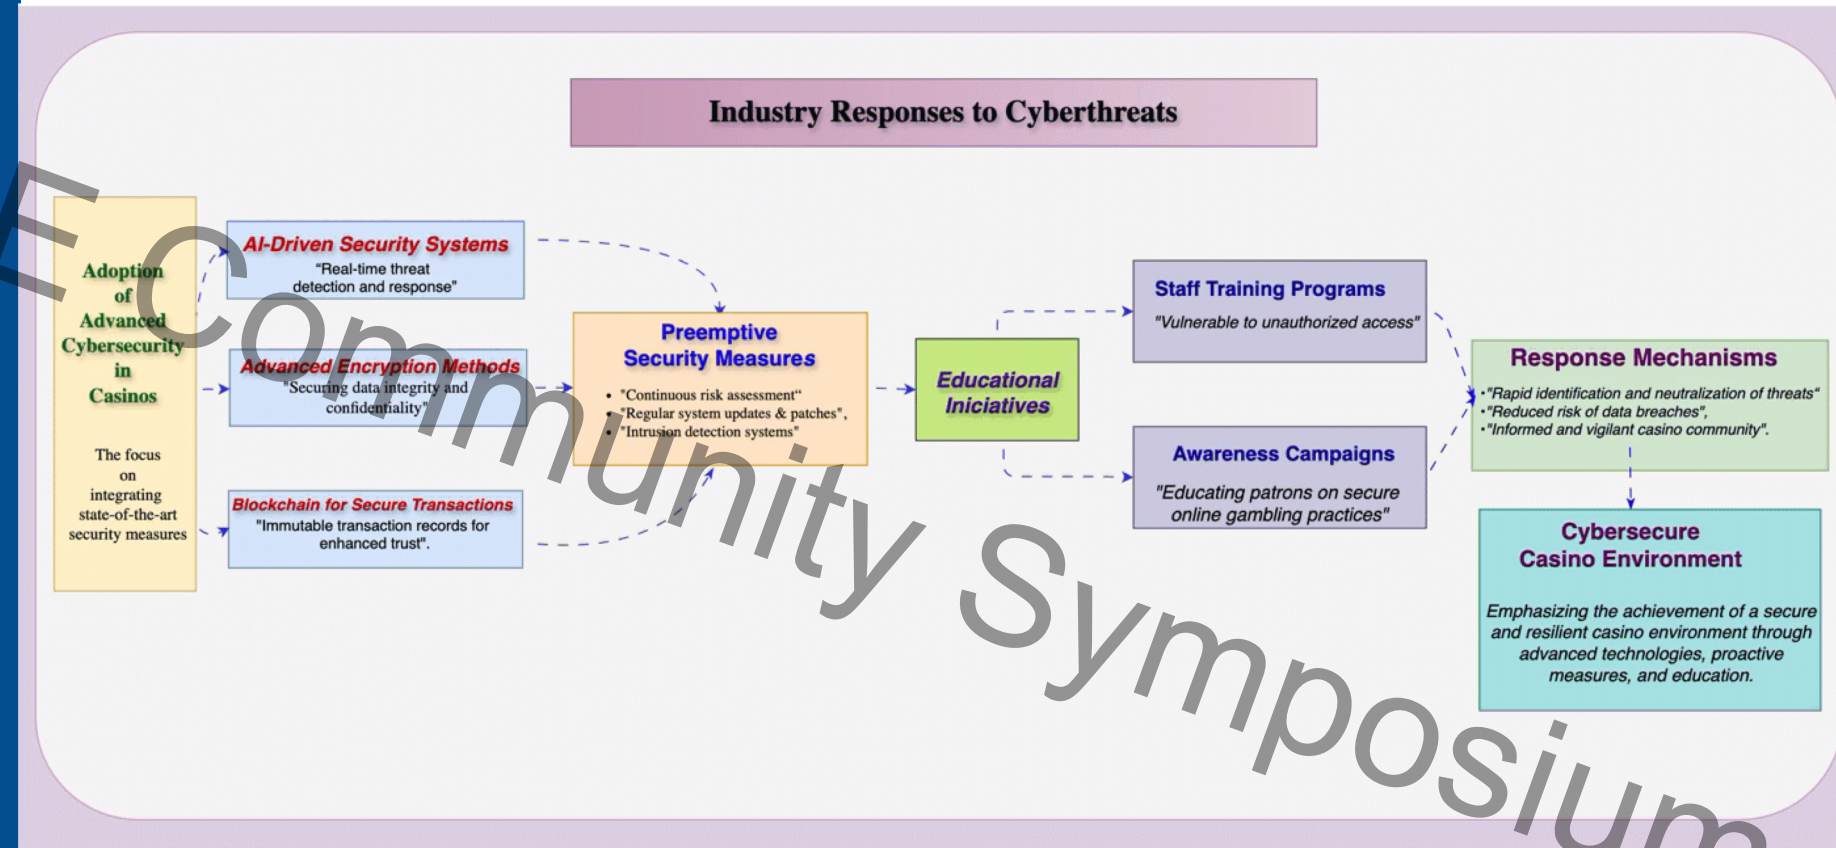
Industry Responses to Cyberthreats

Adoption of Advanced Cybersecurity in Casinos

The focus on integrating state-of-the-art security measures

AI-Driven Security Systems
"Real-time threat detection and response"

Advanced Encryption Methods
"Securing data integrity and confidentiality"

Blockchain for Secure Transactions
"Immutable transaction records for enhanced trust".

Preemptive Security Measures
• "Continuous risk assessment"
• "Regular system updates & patches",
• "Intrusion detection systems"

Educational Iniciatives

Staff Training Programs
"Vulnerable to unauthorized access"

Awareness Campaigns
"Educating patrons on secure online gambling practices"

Response Mechanisms
• "Rapid identification and neutralization of threats"
• "Reduced risk of data breaches",
• "Informed and vigilant casino community".

Cybersecure Casino Environment
Emphasizing the achievement of a secure and resilient casino environment through advanced technologies, proactive measures, and education.

E Community Symposium